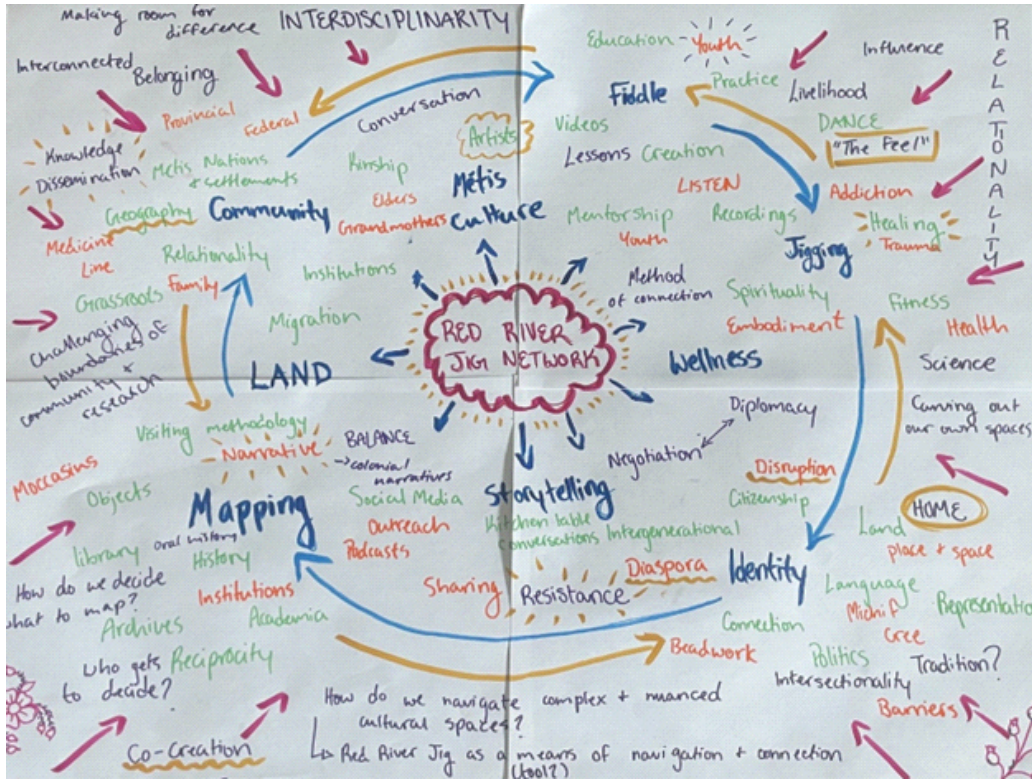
Making room for difference

INTERDISCIPLINARITY

Interconnected Belonging

Provincial

Federal

Conversation

Knowledge Dissemination

Métis Nations & settlements

Kinship

Artists

Elders

Grandmothers

Métis Culture

Geography

Community

Medicine Line

Relationality

Family

Institutions

Grassroots

Challenging boundaries of community & research

Migration

LAND

Education - Youth

Practice

Influence

Livelihood

Fiddle

Videos

Lessons

Creation

DANCE

"The Feel"

Addiction

LISTEN

Mentorship

Youth

Recordings

Healing

Trauma

Jigging

R E L A T I O N A L I T Y

Method of connection

Spirituality

Embodiment

Fitness

Health

Science

RED RIVER JIG NETWORK

Wellness

Carving out our own spaces

Diplomacy

Negotiation

Disruption

Citizenship

Visiting methodology

Narrative

BALANCE

-> colonial narratives

Moccasins

Objects

Mapping

Social Media

Outreach

Podcasts

Storytelling

Kitchen table conversations

Intergenerational

HOME

Land

place & space

library

oral history

History

How do we decide what to map?

Institutions

Archives

Academia

Sharing

Resistance

Diaspora

Identity

Language

Michif

Cree

Representation

Connection

Who gets to decide?

Reciprocity

Beadwork

Politics

Tradition?

Intersectionality

Barriers

How do we navigate complex + nuanced cultural spaces?

Co-Creation

↳ Red River Jig as a means of navigation + connection (tool?)